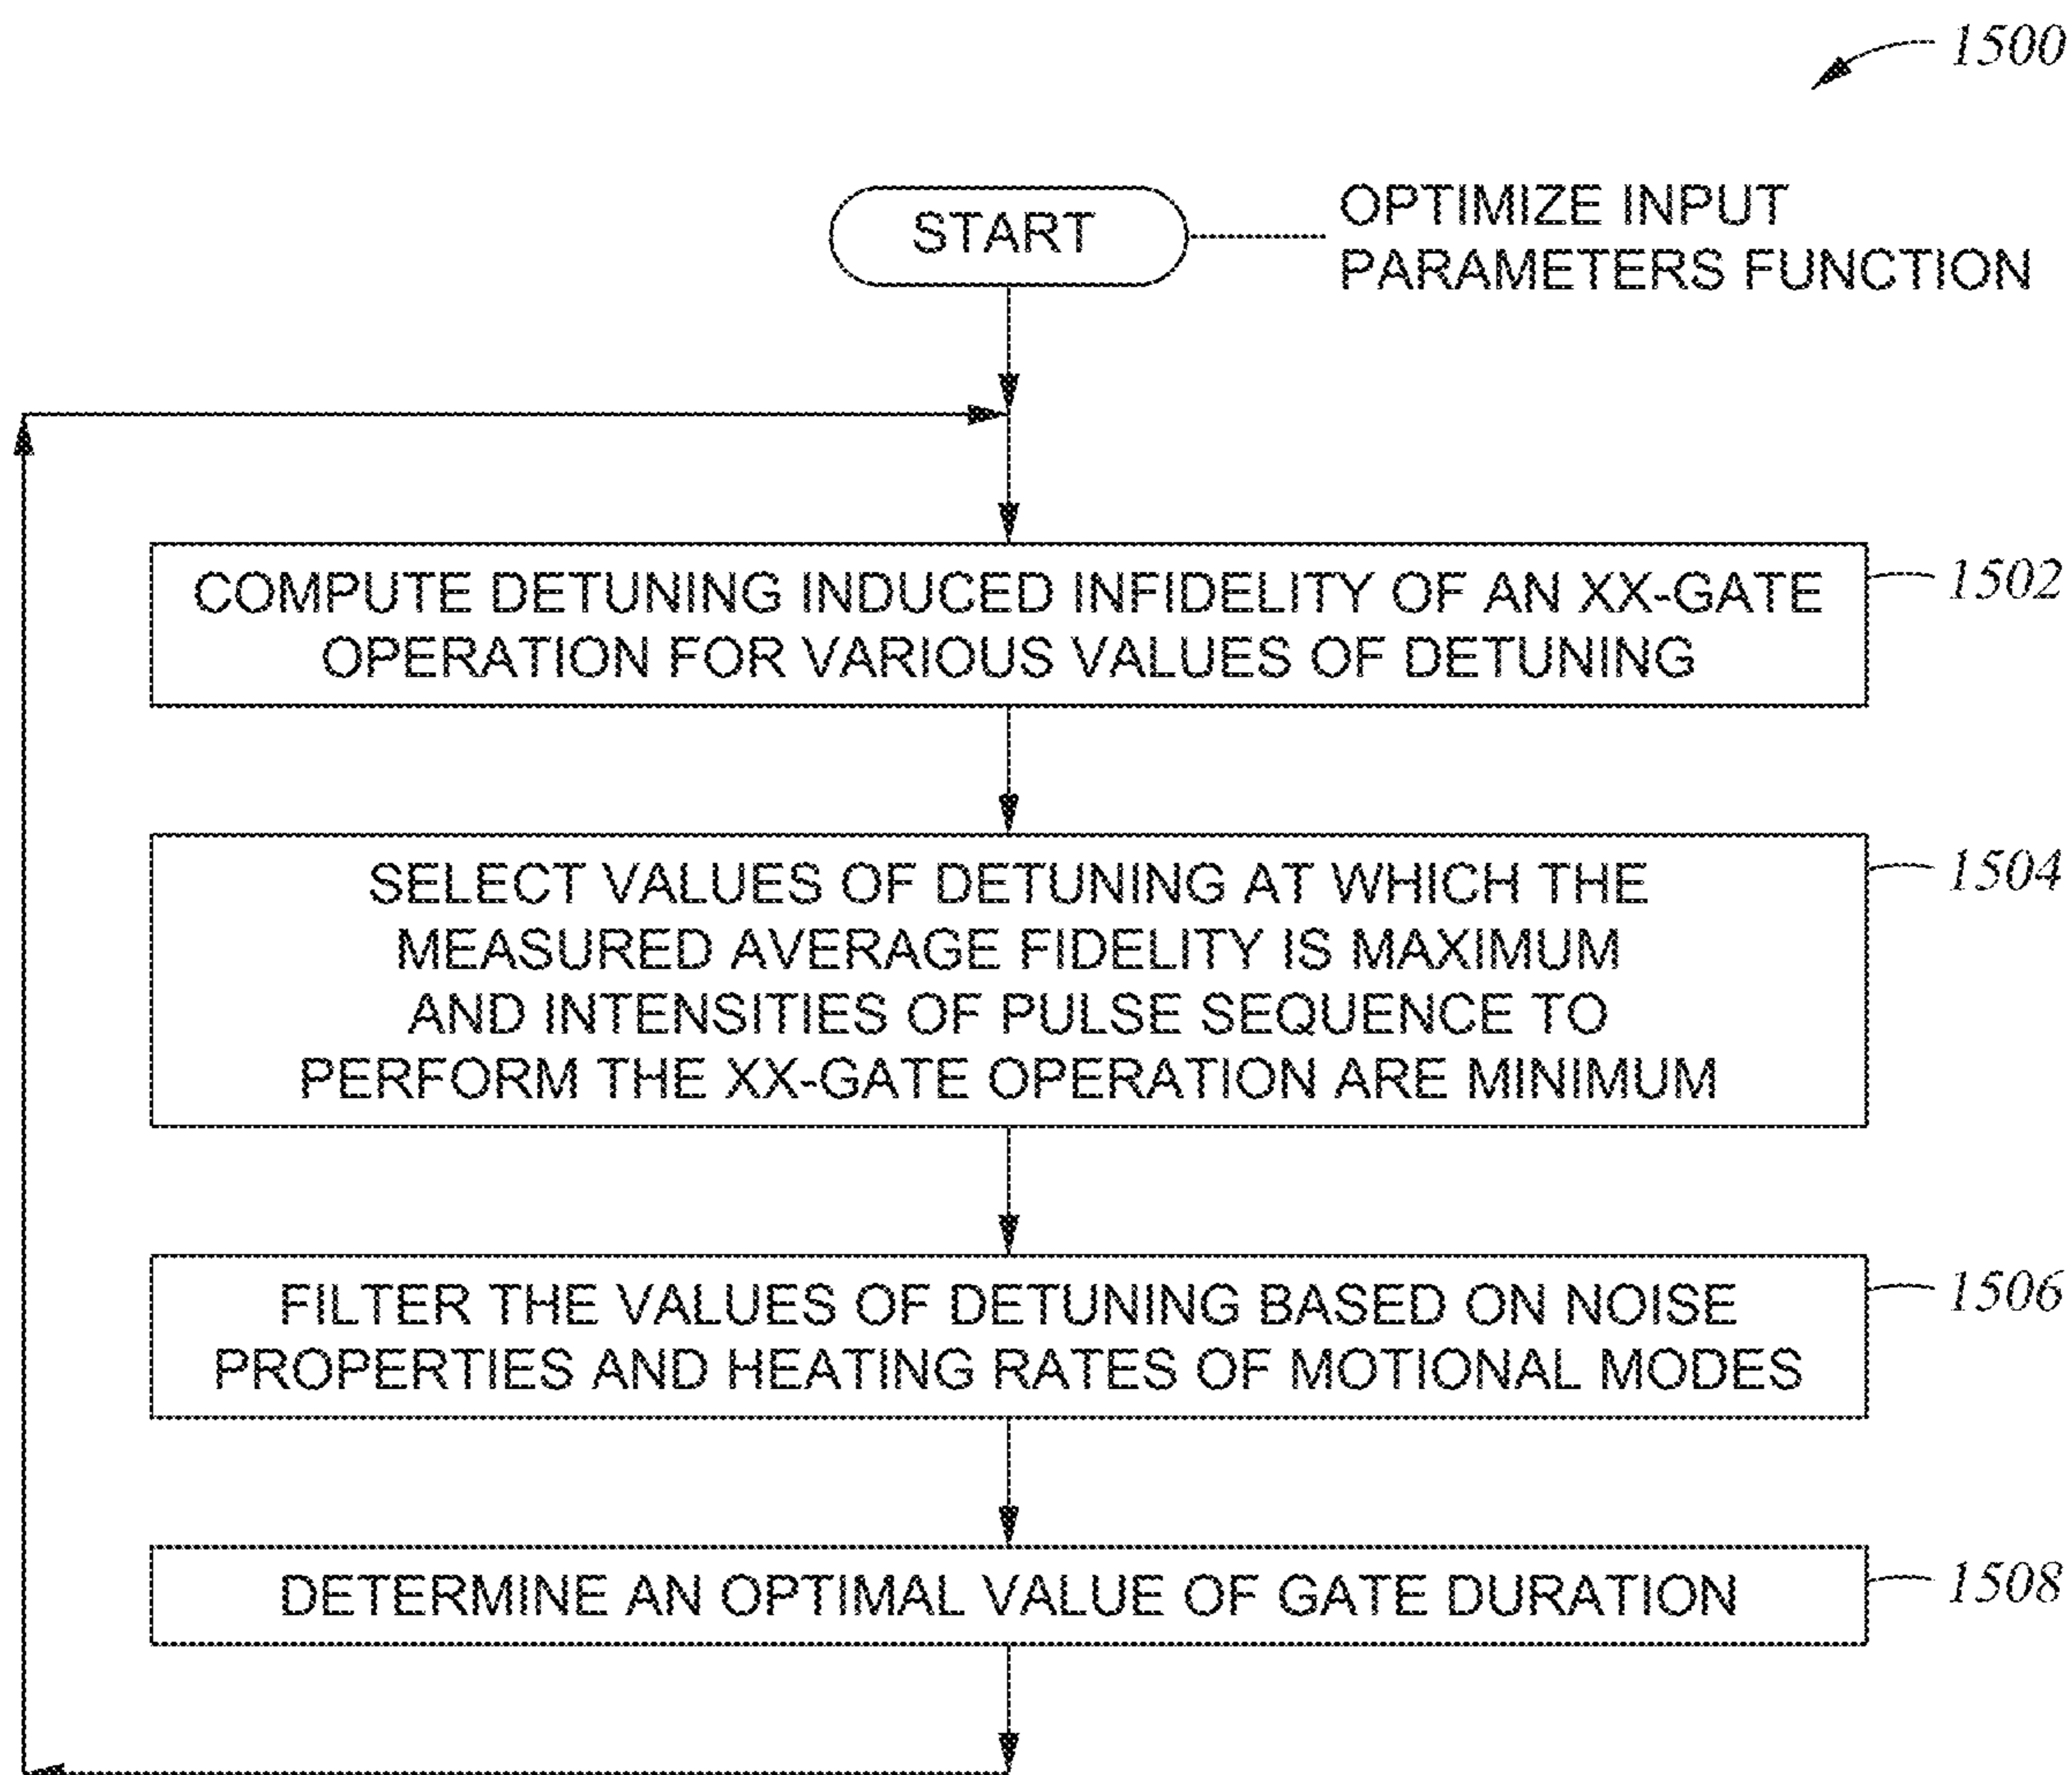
1500

START

OPTIMIZE INPUT PARAMETERS FUNCTION

COMPUTE DETUNING INDUCED INFIDELITY OF AN XX-GATE OPERATION FOR VARIOUS VALUES OF DETUNING

1502

SELECT VALUES OF DETUNING AT WHICH THE MEASURED AVERAGE FIDELITY IS MAXIMUM AND INTENSITIES OF PULSE SEQUENCE TO PERFORM THE XX-GATE OPERATION ARE MINIMUM

1504

FILTER THE VALUES OF DETUNING BASED ON NOISE PROPERTIES AND HEATING RATES OF MOTIONAL MODES

1506

DETERMINE AN OPTIMAL VALUE OF GATE DURATION

1508